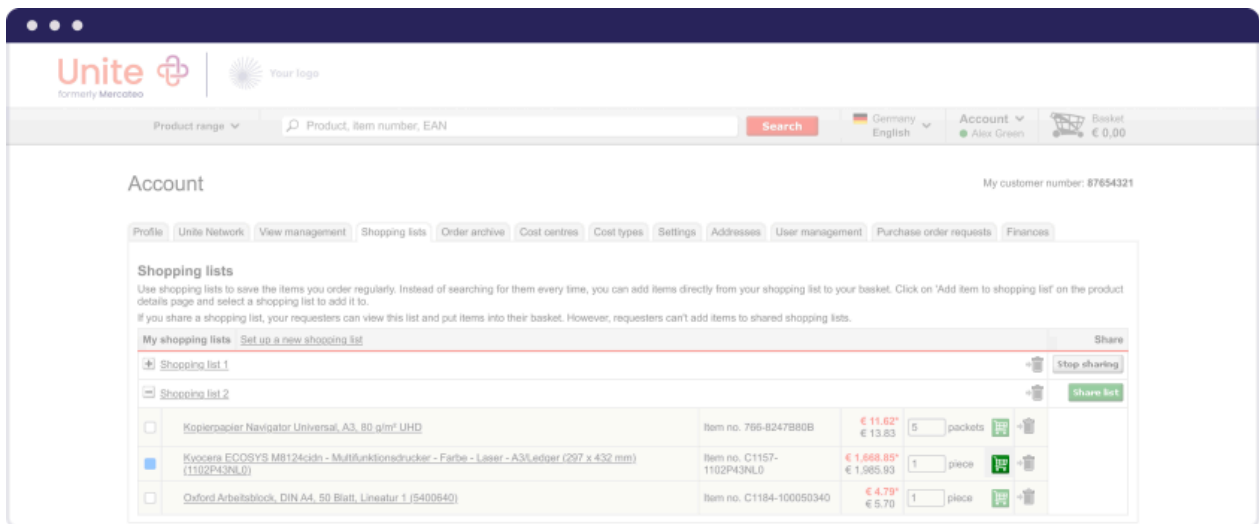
Unite
formerly Mercateo

Your logo

Product range

Product, item number, EAN

Search

Germany
English

Account
Alex Green

Basket
€ 0,00

Account

My customer number: 87654321

| Profile | Unite Network | View management | Shopping lists | Order archive | Cost centres | Cost types | Settings | Addresses | User management | Purchase order requests | Finances |
|---|---|---|---|---|---|---|---|---|---|---|---|

Shopping lists

Use shopping lists to save the items you order regularly. Instead of searching for them every time, you can add items directly from your shopping list to your basket. Click on 'Add item to shopping list' on the product details page and select a shopping list to add it to.

If you share a shopping list, your requesters can view this list and put items into their basket. However, requesters can't add items to shared shopping lists.

My shopping lists Set up a new shopping list

Share

Shopping list 1

Stop sharing

Shopping list 2

Share list

| Item | Item no. | Price | Quantity |
|---|---|---|---|
| Kopierpapier Navigator Universal, A3, 80 g/m² UHD | Item no. 766-8247B80B | € 11.62* € 13.83 | 5 packets |
| Kyocera ECOSYS M8124cidn - Multifunktionsdrucker - Farbe - Laser - A3/Ledger (297 x 432 mm) (1102P43NL0) | Item no. C1157-1102P43NL0 | € 1,668.85* € 1,985.93 | 1 piece |
| Oxford Arbeitsblock, DIN A4, 50 Blatt, Lineatur 1 (5400640) | Item no. C1184-100050340 | € 4.79* € 5.70 | 1 piece |